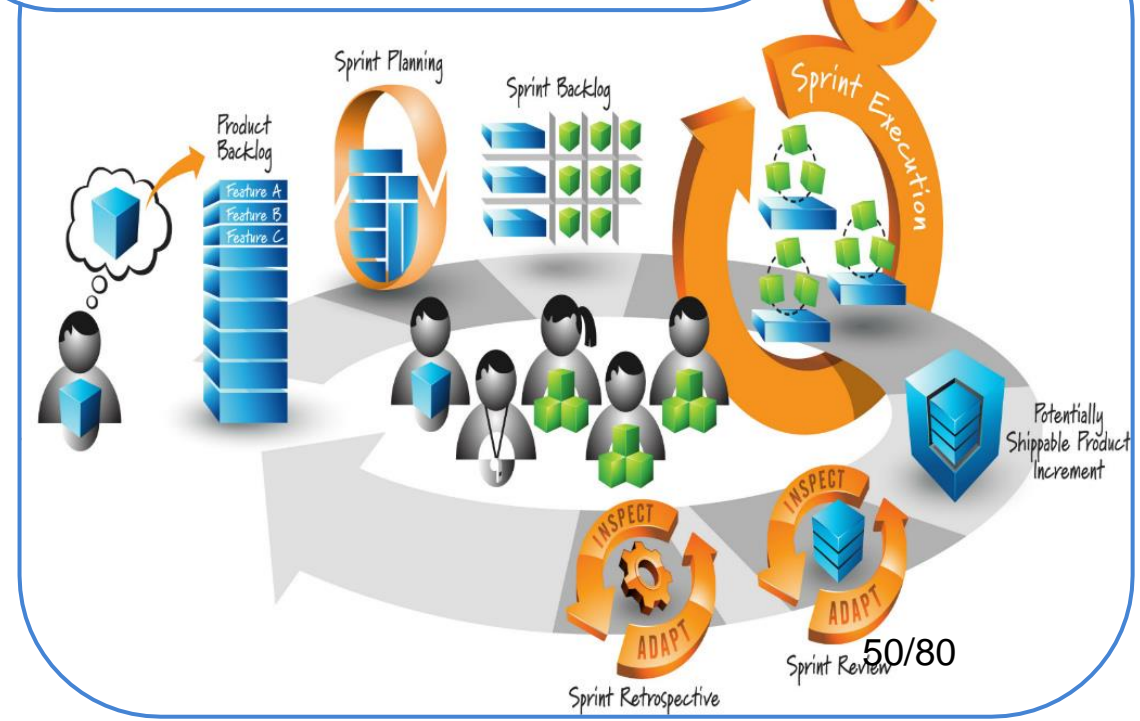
Sprint Planning

Sprint Backlog

Sprint Execution

Product Backlog

Feature A

Feature B

Feature C

Potentially Shippable Product Increment

INSPECT

ADAPT

INSPECT

ADAPT

Sprint Review

50/80

Sprint Retrospective